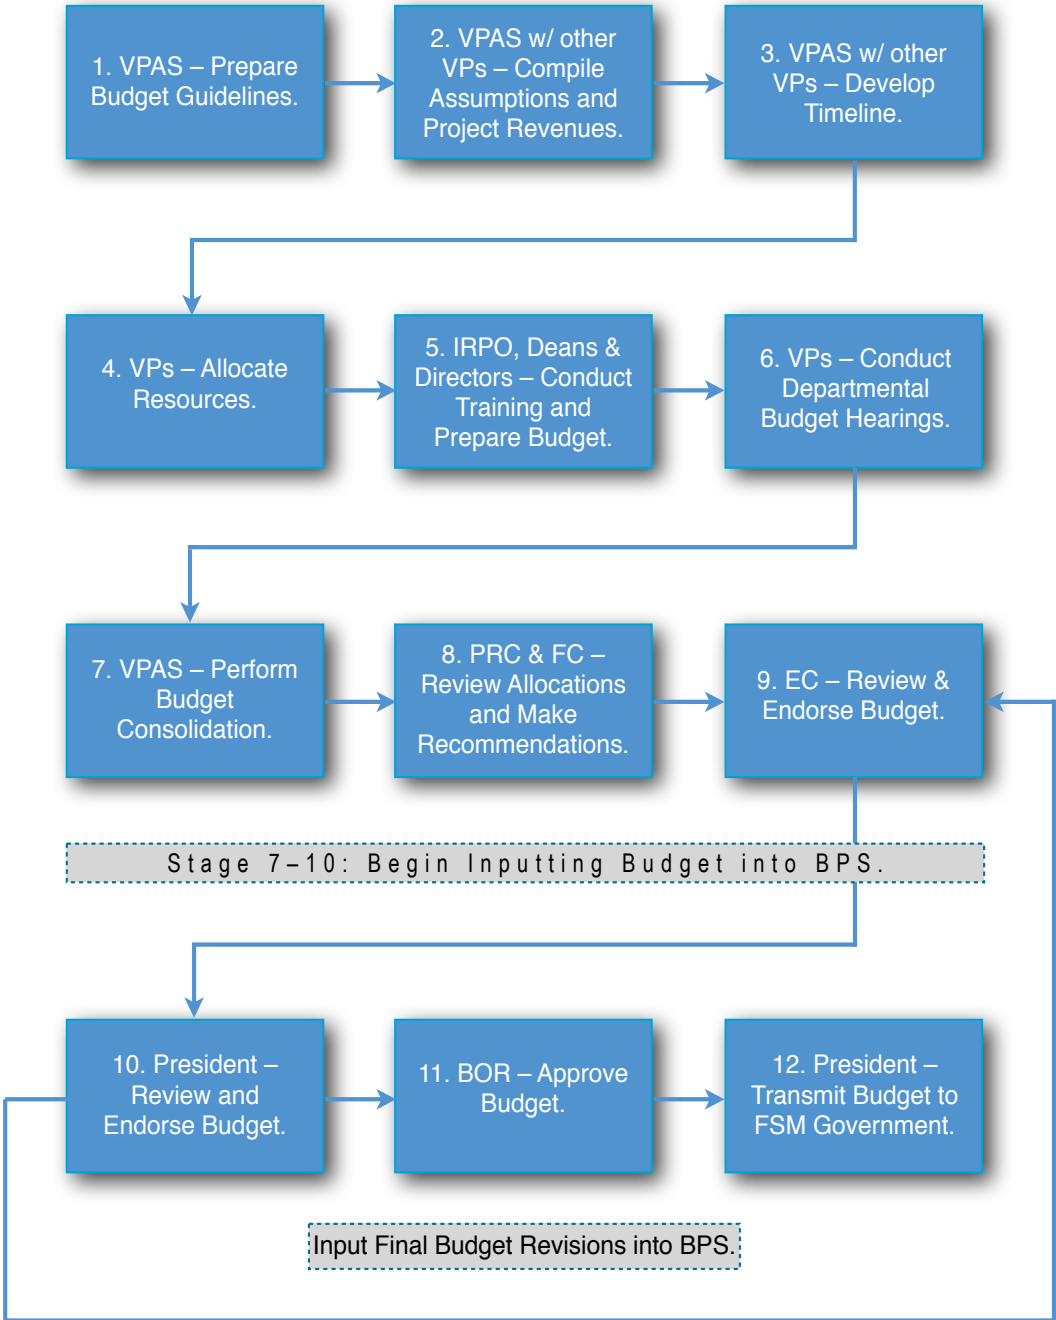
1. VPAS – Prepare Budget Guidelines.

2. VPAS w/ other VPs – Compile Assumptions and Project Revenues.

3. VPAS w/ other VPs – Develop Timeline.

4. VPs – Allocate Resources.

5. IRPO, Deans & Directors – Conduct Training and Prepare Budget.

6. VPs – Conduct Departmental Budget Hearings.

7. VPAS – Perform Budget Consolidation.

8. PRC & FC – Review Allocations and Make Recommendations.

9. EC – Review & Endorse Budget.

Stage 7–10: Begin Inputting Budget into BPS.

10. President – Review and Endorse Budget.

11. BOR – Approve Budget.

12. President – Transmit Budget to FSM Government.

Input Final Budget Revisions into BPS.